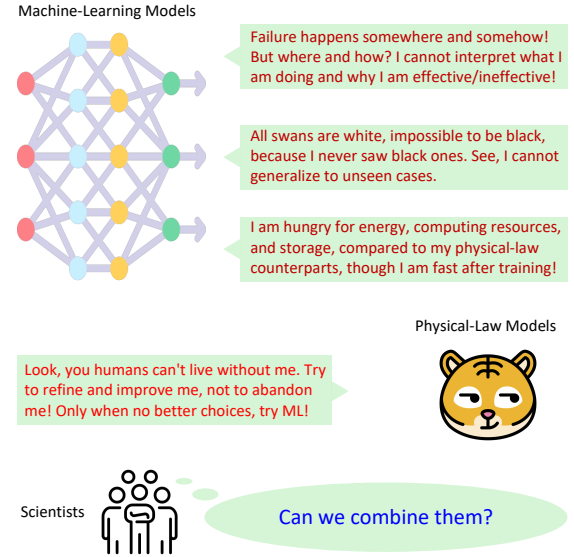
Machine-Learning Models

Failure happens somewhere and somehow! But where and how? I cannot interpret what I am doing and why I am effective/ineffective!

All swans are white, impossible to be black, because I never saw black ones. See, I cannot generalize to unseen cases.

I am hungry for energy, computing resources, and storage, compared to my physical-law counterparts, though I am fast after training!

Physical-Law Models

Look, you humans can't live without me. Try to refine and improve me, not to abandon me! Only when no better choices, try ML!

Scientists

Can we combine them?